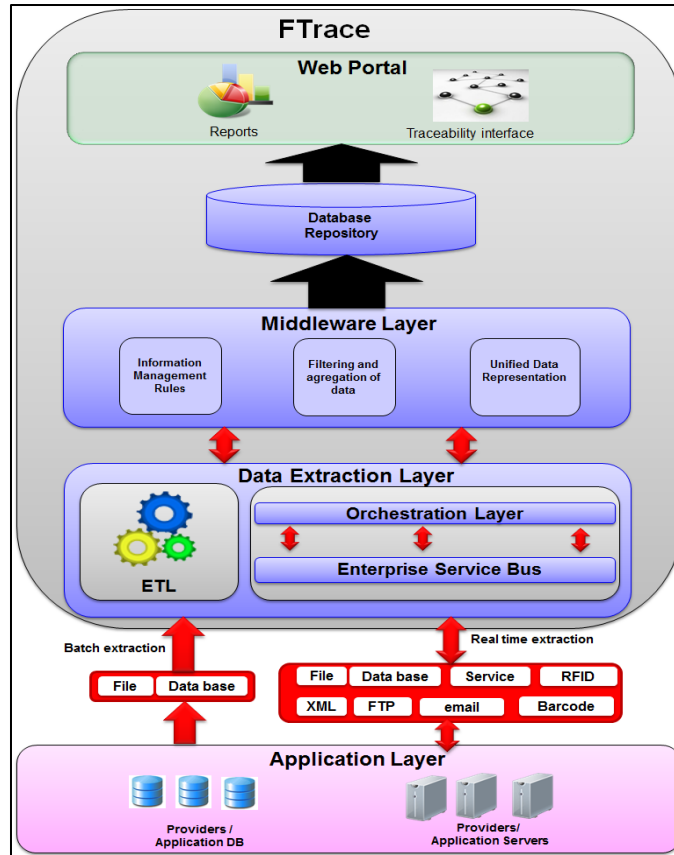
FTrace

Web Portal

Reports

Traceability interface

Database Repository

Middleware Layer

Information Management Rules

Filtering and agregation of data

Unified Data Representation

Data Extraction Layer

ETL

Orchestration Layer

Enterprise Service Bus

Batch extraction

Real time extraction

File

Data base

File

Data base

Service

RFID

XML

FTP

email

Barcode

Application Layer

Providers / Application DB

Providers/ Application Servers